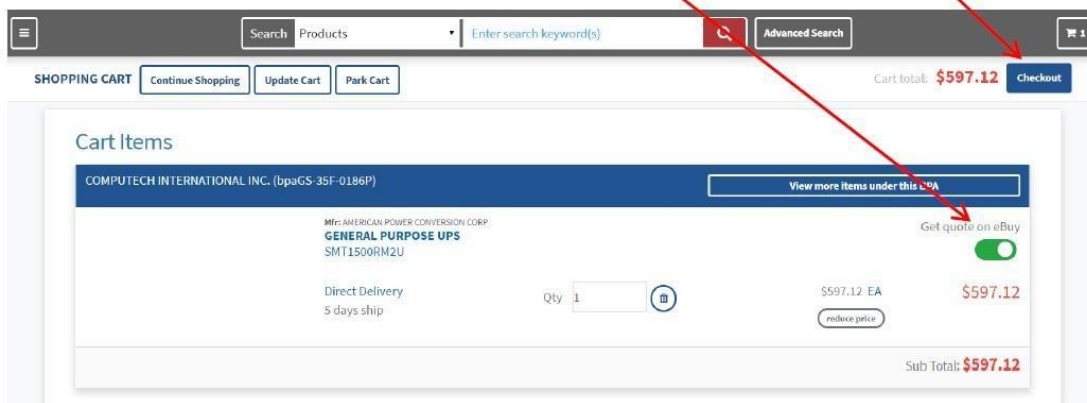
Search Products

Enter search keyword(s)

Advanced Search

1

SHOPPING CART Continue Shopping Update Cart Park Cart

Cart total: $597.12 Checkout

Cart Items

COMPUTECH INTERNATIONAL INC. (bpaGS-35F-0186P)

View more items under this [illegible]PA

Mfr: AMERICAN POWER CONVERSION CORP.
GENERAL PURPOSE UPS
SMT1500RM2U

Get quote on eBuy

Direct Delivery
5 days ship

Qty 1

$597.12 EA

reduce price

$597.12

Sub Total: $597.12